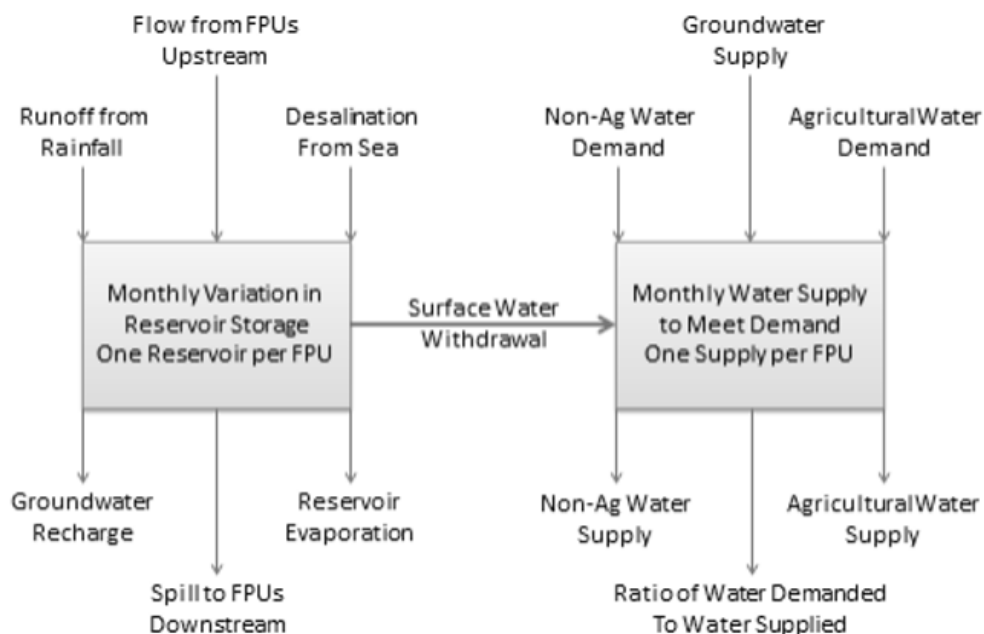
Flow from FPUs Upstream

Runoff from Rainfall

Desalination From Sea

Groundwater Supply

Non-Ag Water Demand

Agricultural Water Demand

Monthly Variation in Reservoir Storage One Reservoir per FPU

Surface Water Withdrawal

Monthly Water Supply to Meet Demand One Supply per FPU

Groundwater Recharge

Reservoir Evaporation

Spill to FPUs Downstream

Non-Ag Water Supply

Agricultural Water Supply

Ratio of Water Demanded To Water Supplied